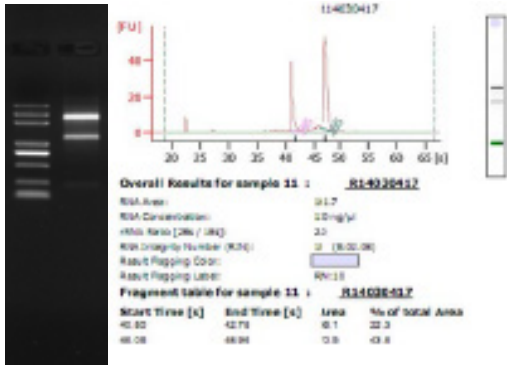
t14030417

[FU]

40

20

0

20 25 30 35 40 45 50 55 60 65 [s]

Overall Results for sample 11 : R14030417

RNA Area: 91.7
RNA Concentration: 10 ng/µl
rRNA Ratio [28s / 18s]: 2.0
RNA Integrity Number (RIN): 10 (B.02.08)
Result Flagging Color:
Result Flagging Label: RIN: 10

Fragment table for sample 11 : R14030417

| Start Time [s] | End Time [s] | Area | % of total Area |
|---|---|---|---|
| 40.90 | 42.78 | 18.1 | 22.3 |
| 46.08 | 48.96 | 73.9 | 43.6 |